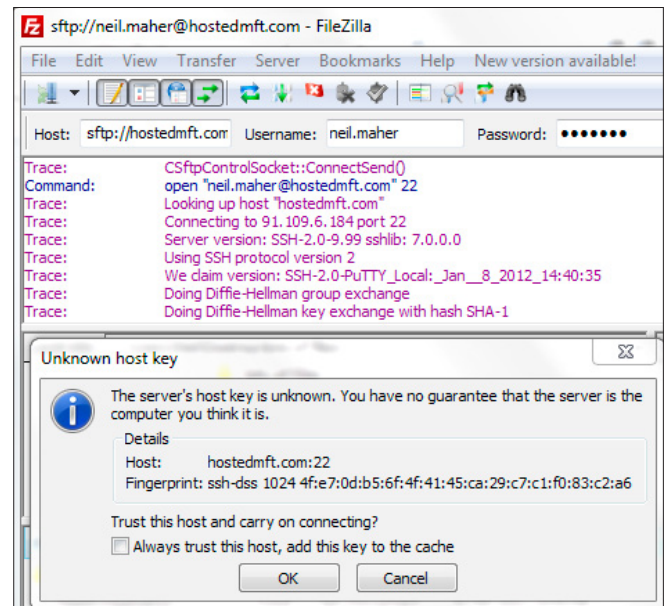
sftp://neil.maher@hostedmft.com - FileZilla

File Edit View Transfer Server Bookmarks Help New version available!

Host: sftp://hostedmft.com Username: neil.maher Password: •••••••

Trace: CSftpControlSocket::ConnectSend()
Command: open "neil.maher@hostedmft.com" 22
Trace: Looking up host "hostedmft.com"
Trace: Connecting to 91.109.6.184 port 22
Trace: Server version: SSH-2.0-9.99 sshlib: 7.0.0.0
Trace: Using SSH protocol version 2
Trace: We claim version: SSH-2.0-PuTTY_Local:_Jan__8_2012_14:40:35
Trace: Doing Diffie-Hellman group exchange
Trace: Doing Diffie-Hellman key exchange with hash SHA-1

Unknown host key

The server's host key is unknown. You have no guarantee that the server is the computer you think it is.

Details
Host: hostedmft.com:22
Fingerprint: ssh-dss 1024 4f:e7:0d:b5:6f:4f:41:45:ca:29:c7:c1:f0:83:c2:a6

Trust this host and carry on connecting?
Always trust this host, add this key to the cache

OK Cancel